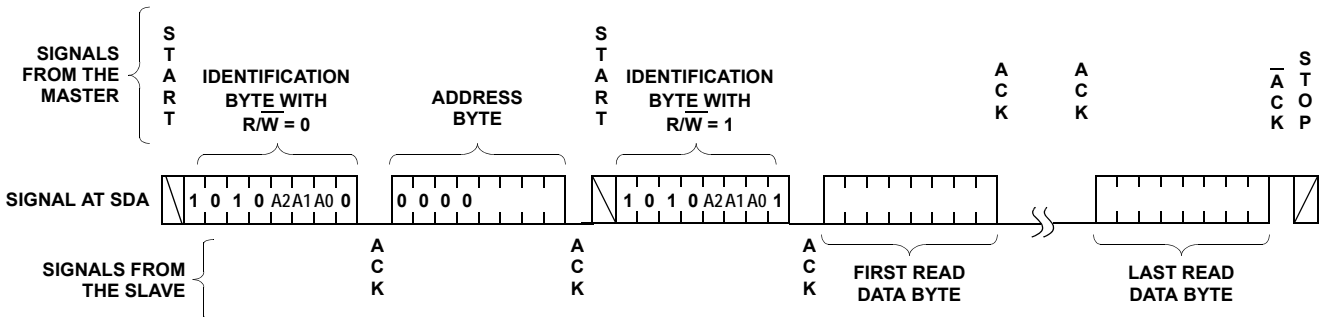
SIGNALS FROM THE MASTER

S T A R T

IDENTIFICATION BYTE WITH $R/\overline{W}$ = 0

ADDRESS BYTE

S T A R T

IDENTIFICATION BYTE WITH $R/\overline{W}$ = 1

A C K

A C K

$\overline{A}$ C K

S T O P

SIGNAL AT SDA

1 0 1 0 A2 A1 A0 0

0 0 0 0

1 0 1 0 A2 A1 A0 1

SIGNALS FROM THE SLAVE

A C K

A C K

A C K

FIRST READ DATA BYTE

LAST READ DATA BYTE